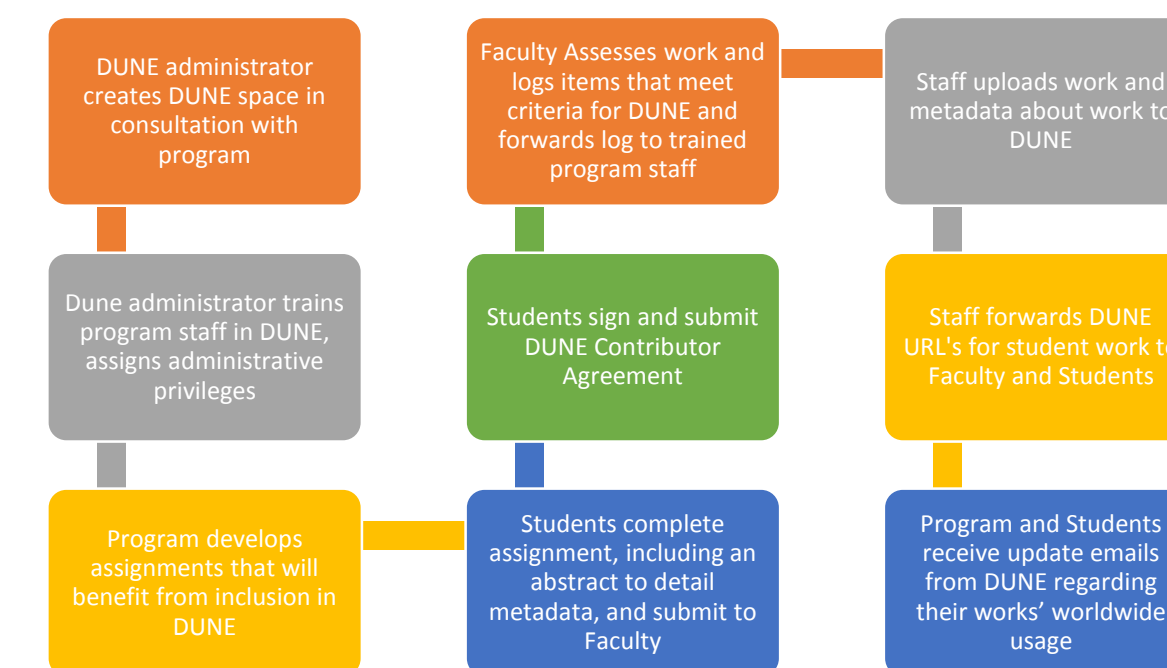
DUNE administrator creates DUNE space in consultation with program

Dune administrator trains program staff in DUNE, assigns administrative privileges

Program develops assignments that will benefit from inclusion in DUNE

Students complete assignment, including an abstract to detail metadata, and submit to Faculty

Students sign and submit DUNE Contributor Agreement

Faculty Assesses work and logs items that meet criteria for DUNE and forwards log to trained program staff

Staff uploads work and metadata about work to DUNE

Staff forwards DUNE URL's for student work to Faculty and Students

Program and Students receive update emails from DUNE regarding their works' worldwide usage